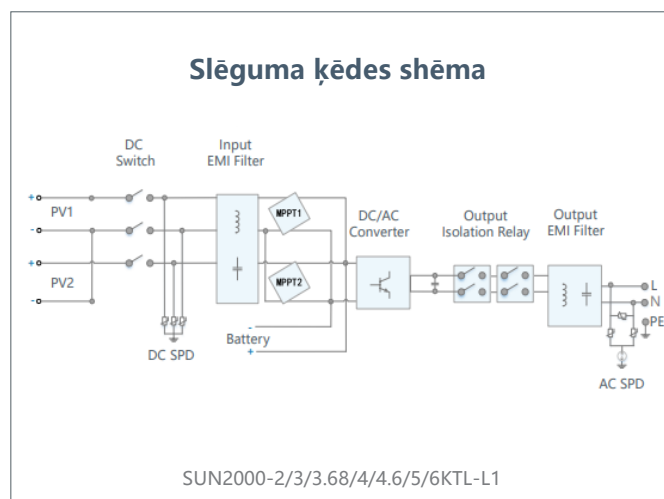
Slēguma ķēdes shēma

DC Switch

Input EMI Filter

+
PV1
-
+
PV2
-

MPPT1

MPPT2

DC/AC Converter

Output Isolation Relay

Output EMI Filter

L
N
PE

-
Battery
+

DC SPD

AC SPD

SUN2000-2/3/3.68/4/4.6/5/6KTL-L1